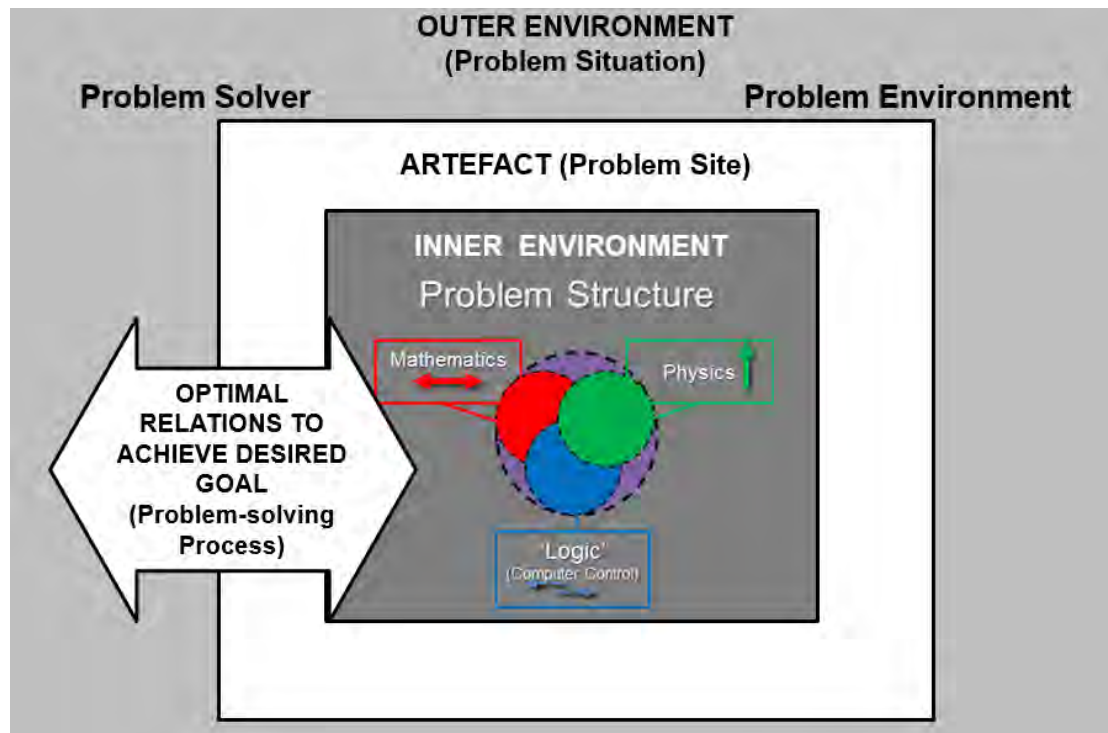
OUTER ENVIRONMENT
(Problem Situation)

Problem Solver

Problem Environment

ARTEFACT (Problem Site)

INNER ENVIRONMENT
Problem Structure

Mathematics

Physics

OPTIMAL RELATIONS TO ACHIEVE DESIRED GOAL (Problem-solving Process)

'Logic'
(Computer Control)